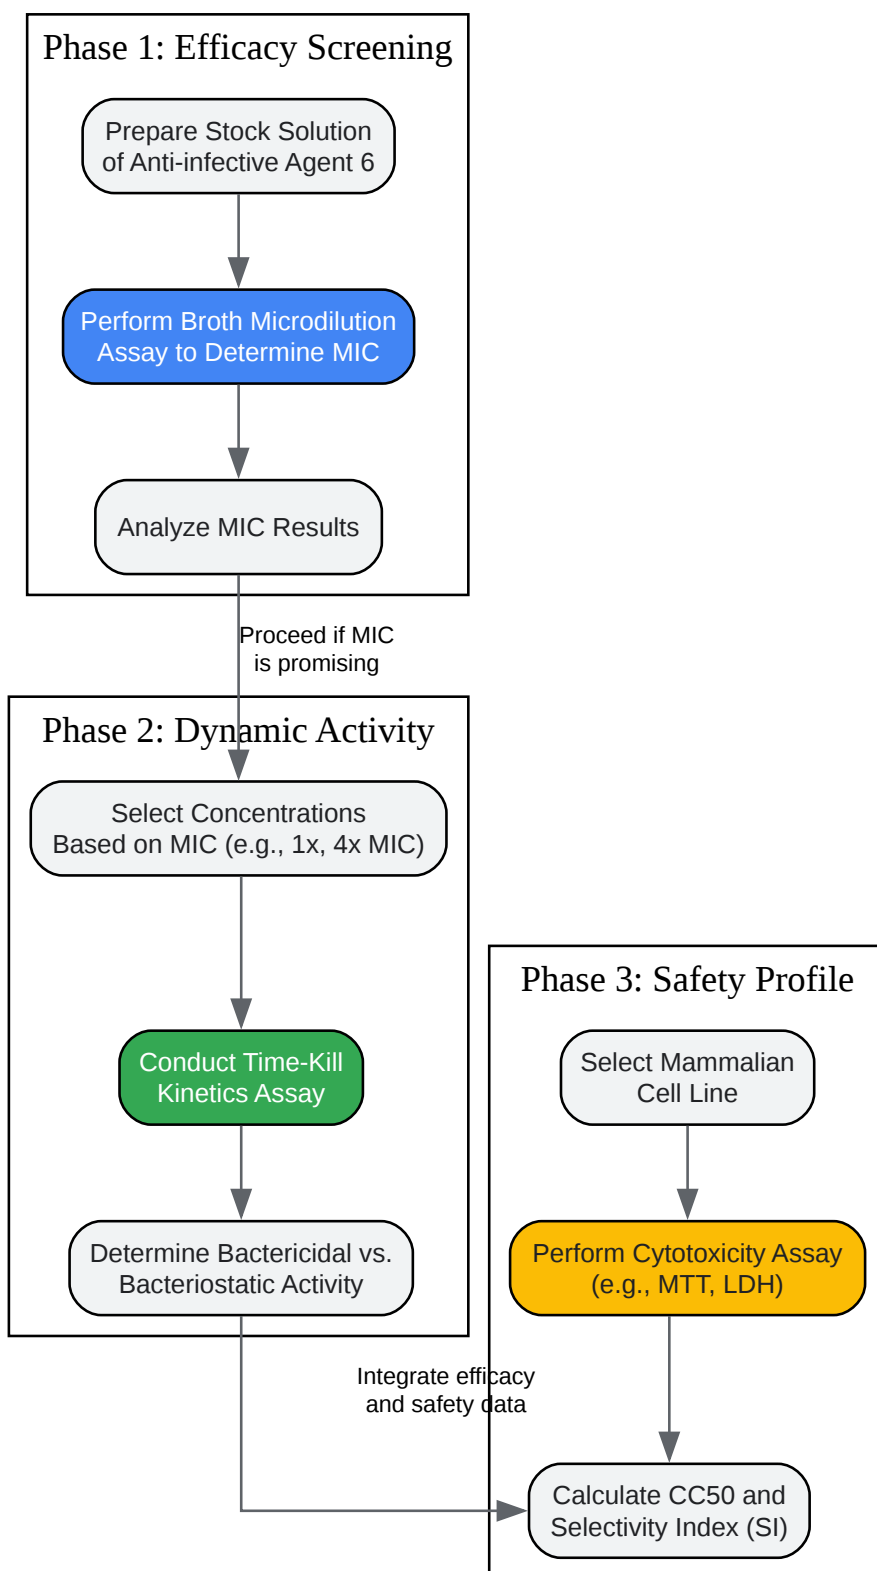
Phase 1: Efficacy Screening

Prepare Stock Solution of Anti-infective Agent 6

Perform Broth Microdilution Assay to Determine MIC

Analyze MIC Results

Proceed if MIC is promising

Phase 2: Dynamic Activity

Select Concentrations Based on MIC (e.g., 1x, 4x MIC)

Conduct Time-Kill Kinetics Assay

Determine Bactericidal vs. Bacteriostatic Activity

Phase 3: Safety Profile

Select Mammalian Cell Line

Perform Cytotoxicity Assay (e.g., MTT, LDH)

Integrate efficacy and safety data

Calculate CC50 and Selectivity Index (SI)